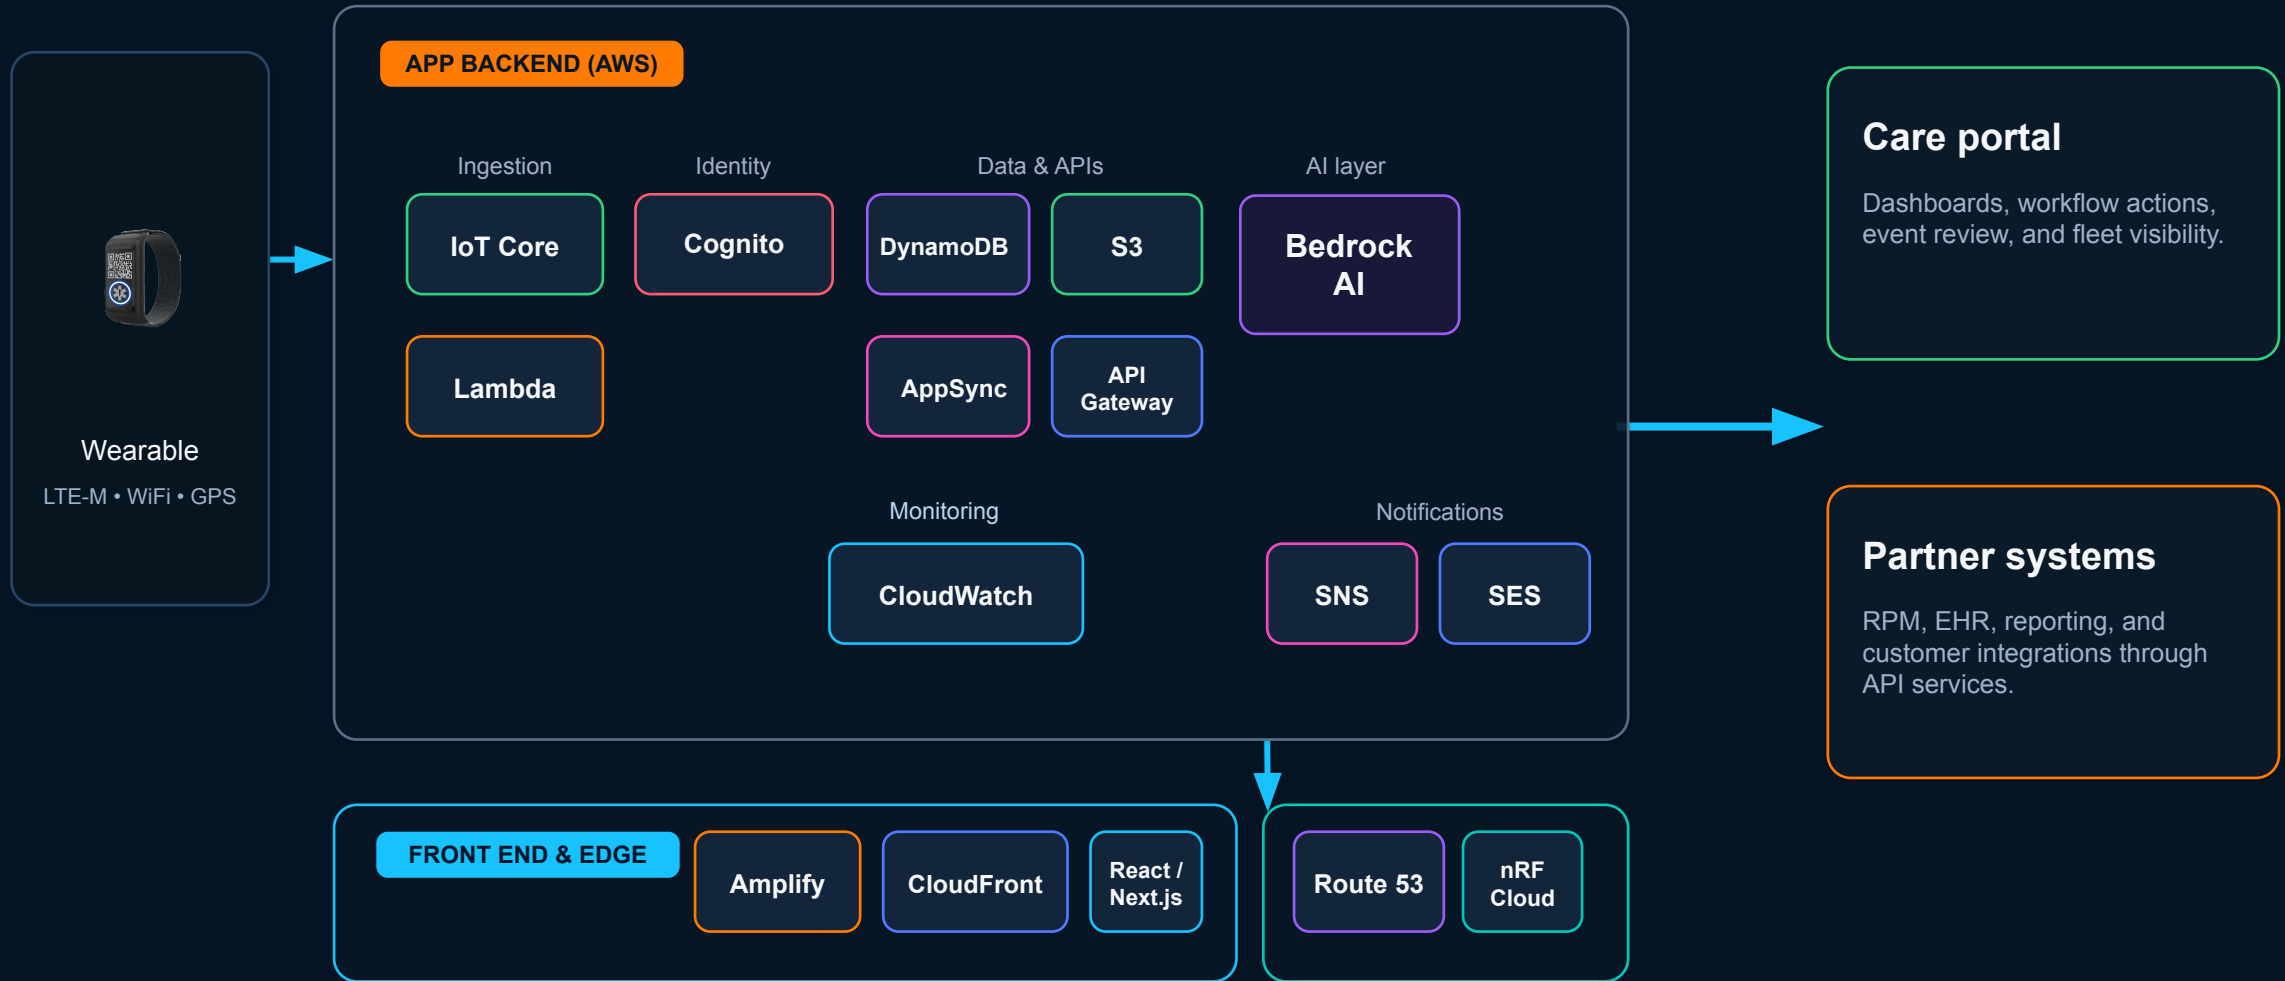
Wearable
LTE-M • WiFi • GPS

APP BACKEND (AWS)

Ingestion
IoT Core
Lambda

Identity
Cognito

Data & APIs
DynamoDB
S3
AppSync
API Gateway

AI layer
Bedrock AI

Monitoring
CloudWatch

Notifications
SNS
SES

Care portal
Dashboards, workflow actions, event review, and fleet visibility.

Partner systems
RPM, EHR, reporting, and customer integrations through API services.

FRONT END & EDGE
Amplify
CloudFront
React / Next.js

Route 53
nRF Cloud